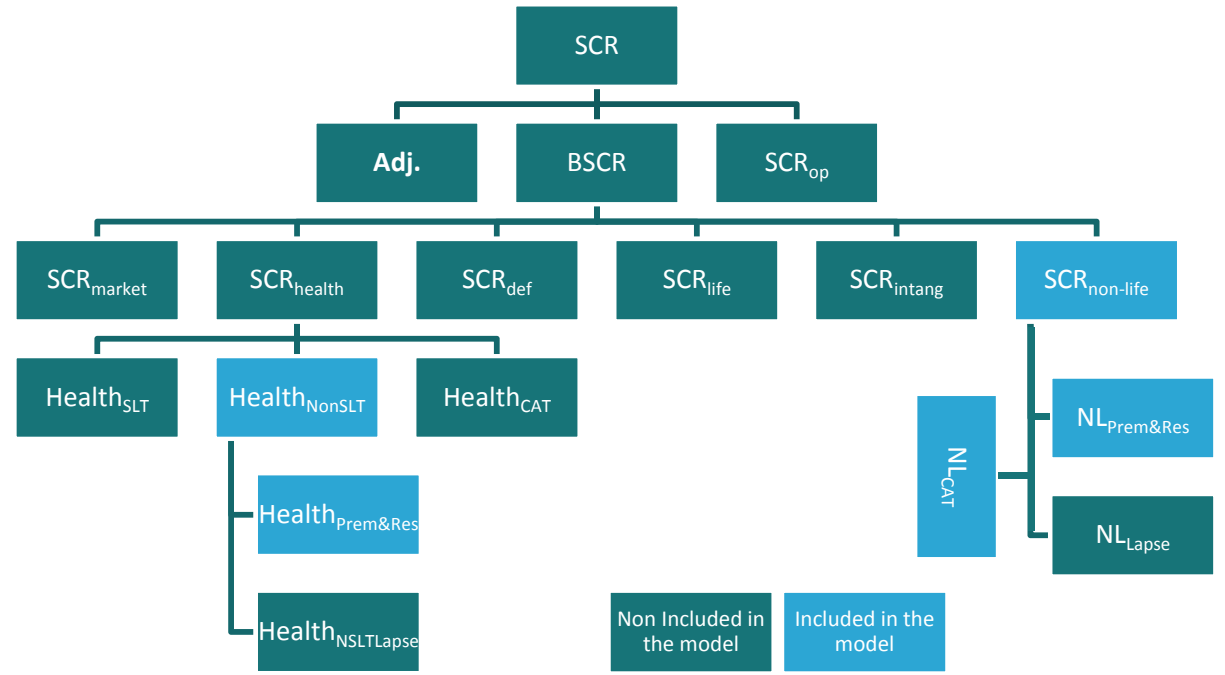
SCR

Adj.

BSCR

$SCR_{op}$

$SCR_{market}$

$SCR_{health}$

$SCR_{def}$

$SCR_{life}$

$SCR_{intang}$

$SCR_{non-life}$

$Health_{SLT}$

$Health_{NonSLT}$

$Health_{CAT}$

$NL_{CAT}$

$NL_{Prem\&Res}$

$NL_{Lapse}$

$Health_{Prem\&Res}$

$Health_{NSLTLapse}$

Non Included in the model

Included in the model